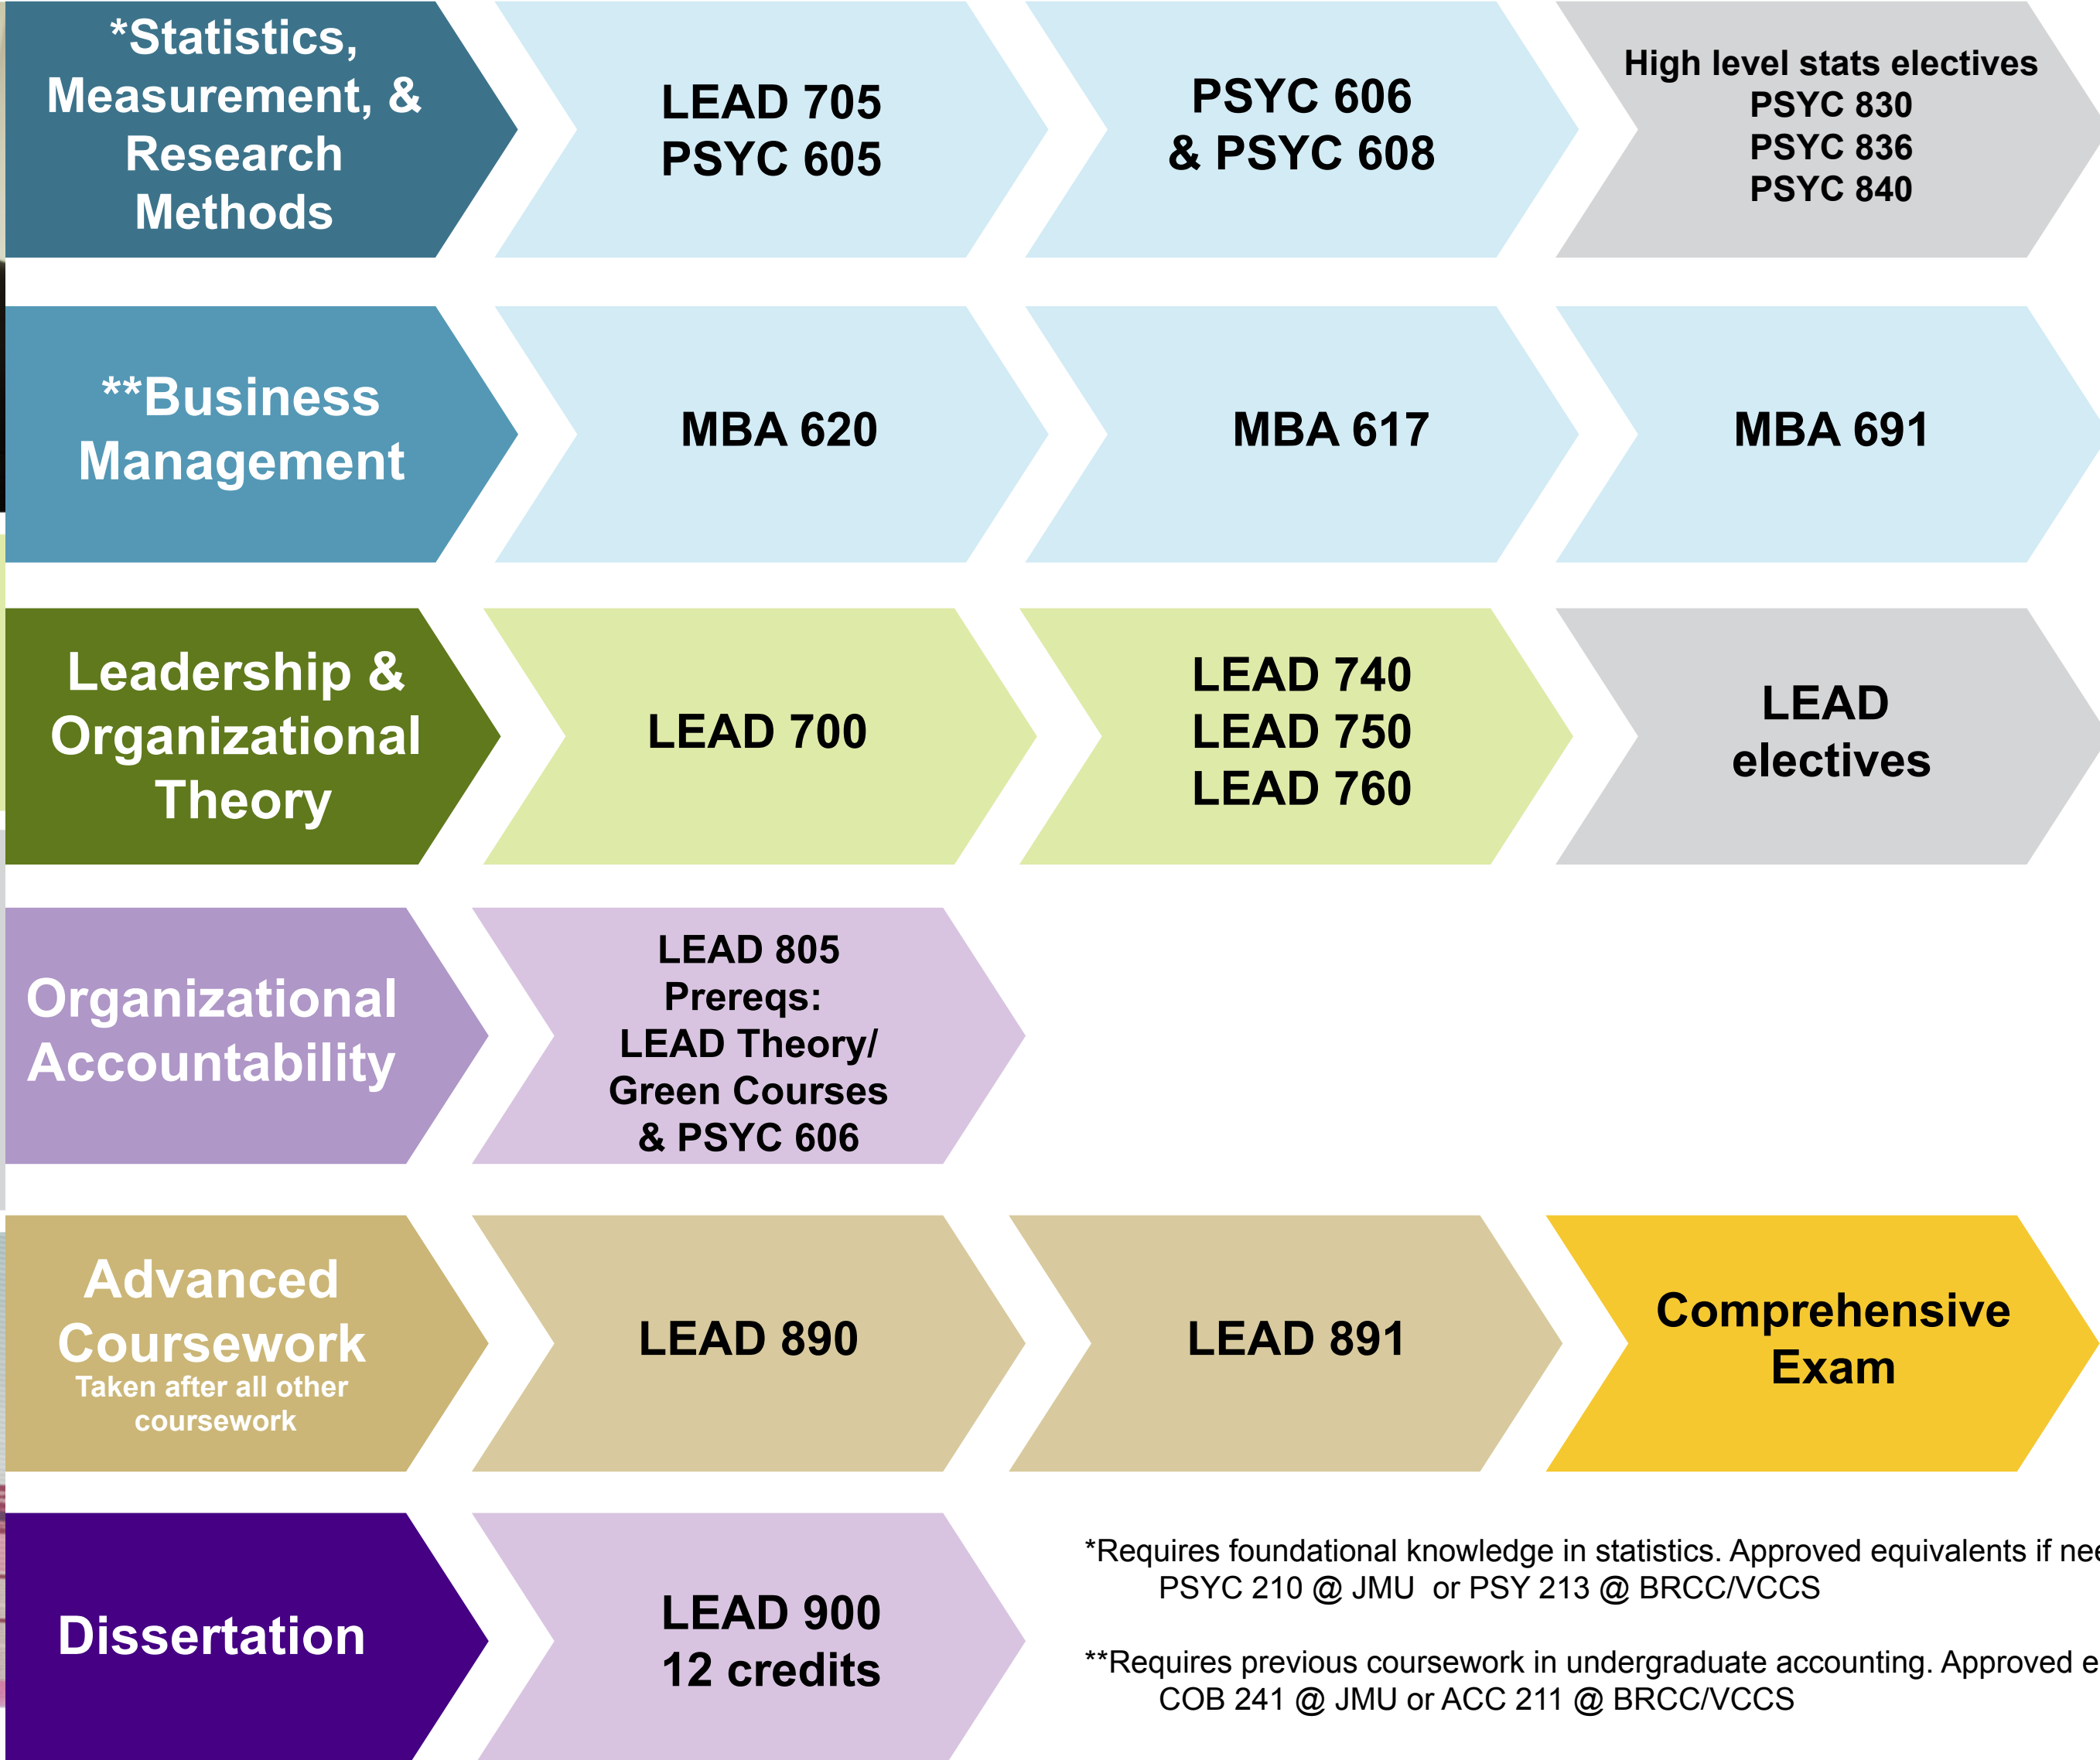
*Statistics, Measurement, & Research Methods

LEAD 705
PSYC 605

PSYC 606
& PSYC 608

High level stats electives
PSYC 830
PSYC 836
PSYC 840

**Business Management

MBA 620

MBA 617

MBA 691

Leadership & Organizational Theory

LEAD 700

LEAD 740
LEAD 750
LEAD 760

LEAD electives

Organizational Accountability

LEAD 805
Prereqs:
LEAD Theory/
Green Courses
& PSYC 606

Advanced Coursework
Taken after all other coursework

LEAD 890

LEAD 891

Comprehensive Exam

Dissertation

LEAD 900
12 credits

*Requires foundational knowledge in statistics. Approved equivalents if nee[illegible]
PSYC 210 @ JMU or PSY 213 @ BRCC/VCCS

**Requires previous coursework in undergraduate accounting. Approved e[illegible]
COB 241 @ JMU or ACC 211 @ BRCC/VCCS